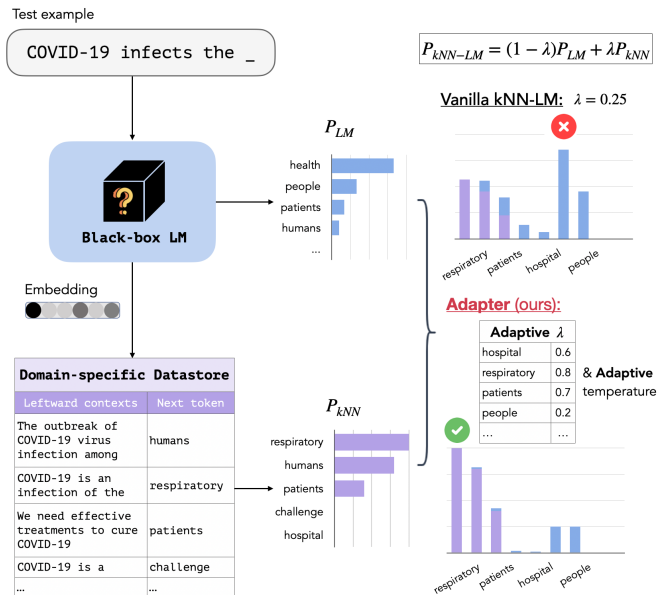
Test example

COVID-19 infects the _

$P_{kNN-LM} = (1-\lambda)P_{LM} + \lambda P_{kNN}$

Vanilla kNN-LM: $\lambda = 0.25$

?

Black-box LM

$P_{LM}$

health
people
patients
humans
...

respiratory
patients
hospital
people

Embedding

Adapter (ours):

| Adaptive $\lambda$ | |
|---|---|
| hospital | 0.6 |
| respiratory | 0.8 |
| patients | 0.7 |
| people | 0.2 |
| ... | ... |

& Adaptive temperature

Domain-specific Datastore

| Leftward contexts | Next token |
|---|---|
| The outbreak of COVID-19 virus infection among | humans |
| COVID-19 is an infection of the | respiratory |
| We need effective treatments to cure COVID-19 | patients |
| COVID-19 is a | challenge |
| ... | ... |

$P_{kNN}$

respiratory
humans
patients
challenge
hospital

respiratory
patients
hospital
people